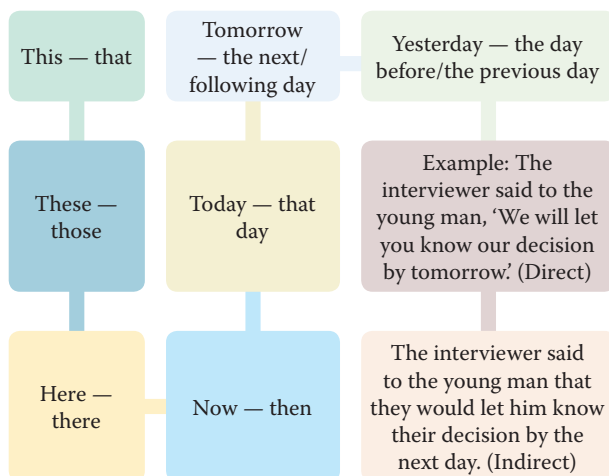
This — that

Tomorrow — the next/ following day

Yesterday — the day before/the previous day

These — those

Today — that day

Example: The interviewer said to the young man, 'We will let you know our decision by tomorrow.' (Direct)

Here — there

Now — then

The interviewer said to the young man that they would let him know their decision by the next day. (Indirect)